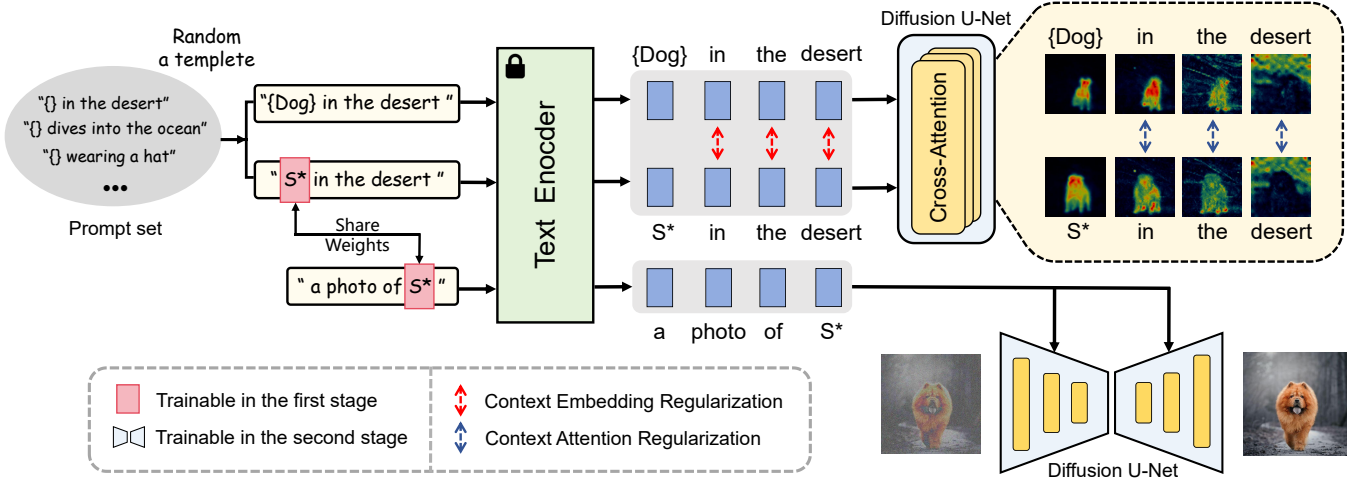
Random a templete

"{} in the desert"
"{} dives into the ocean"
"{} wearing a hat"
•••
Prompt set

"{Dog} in the desert "
" S* in the desert "
Share Weights
" a photo of S* "

Text Enocder

{Dog} in the desert
S* in the desert
a photo of S*

Diffusion U-Net
Cross-Attention

{Dog} in the desert
S* in the desert

Trainable in the first stage
Trainable in the second stage
Context Embedding Regularization
Context Attention Regularization

Diffusion U-Net